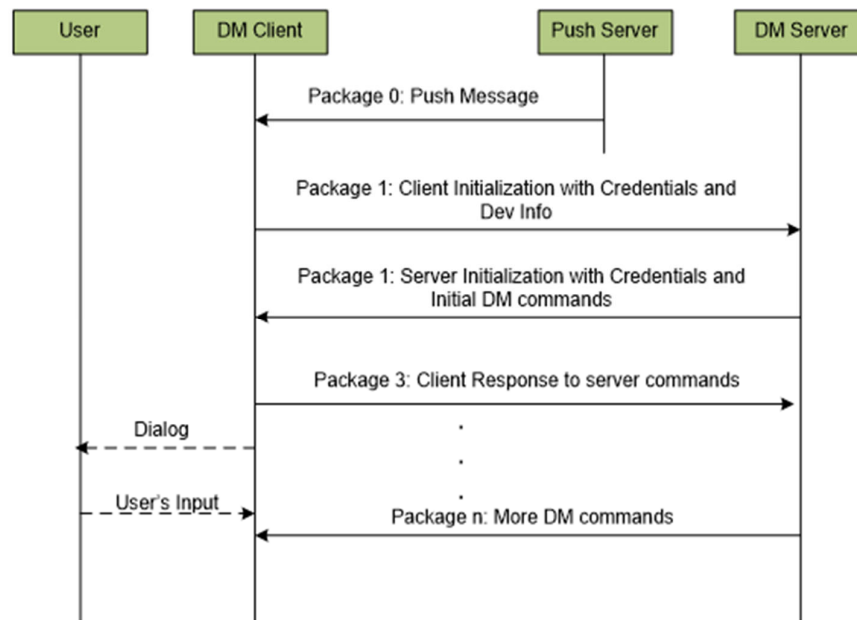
User

DM Client

Push Server

DM Server

Package 0: Push Message

Package 1: Client Initialization with Credentials and Dev Info

Package 1: Server Initialization with Credentials and Initial DM commands

Package 3: Client Response to server commands

Dialog

User's Input

Package n: More DM commands